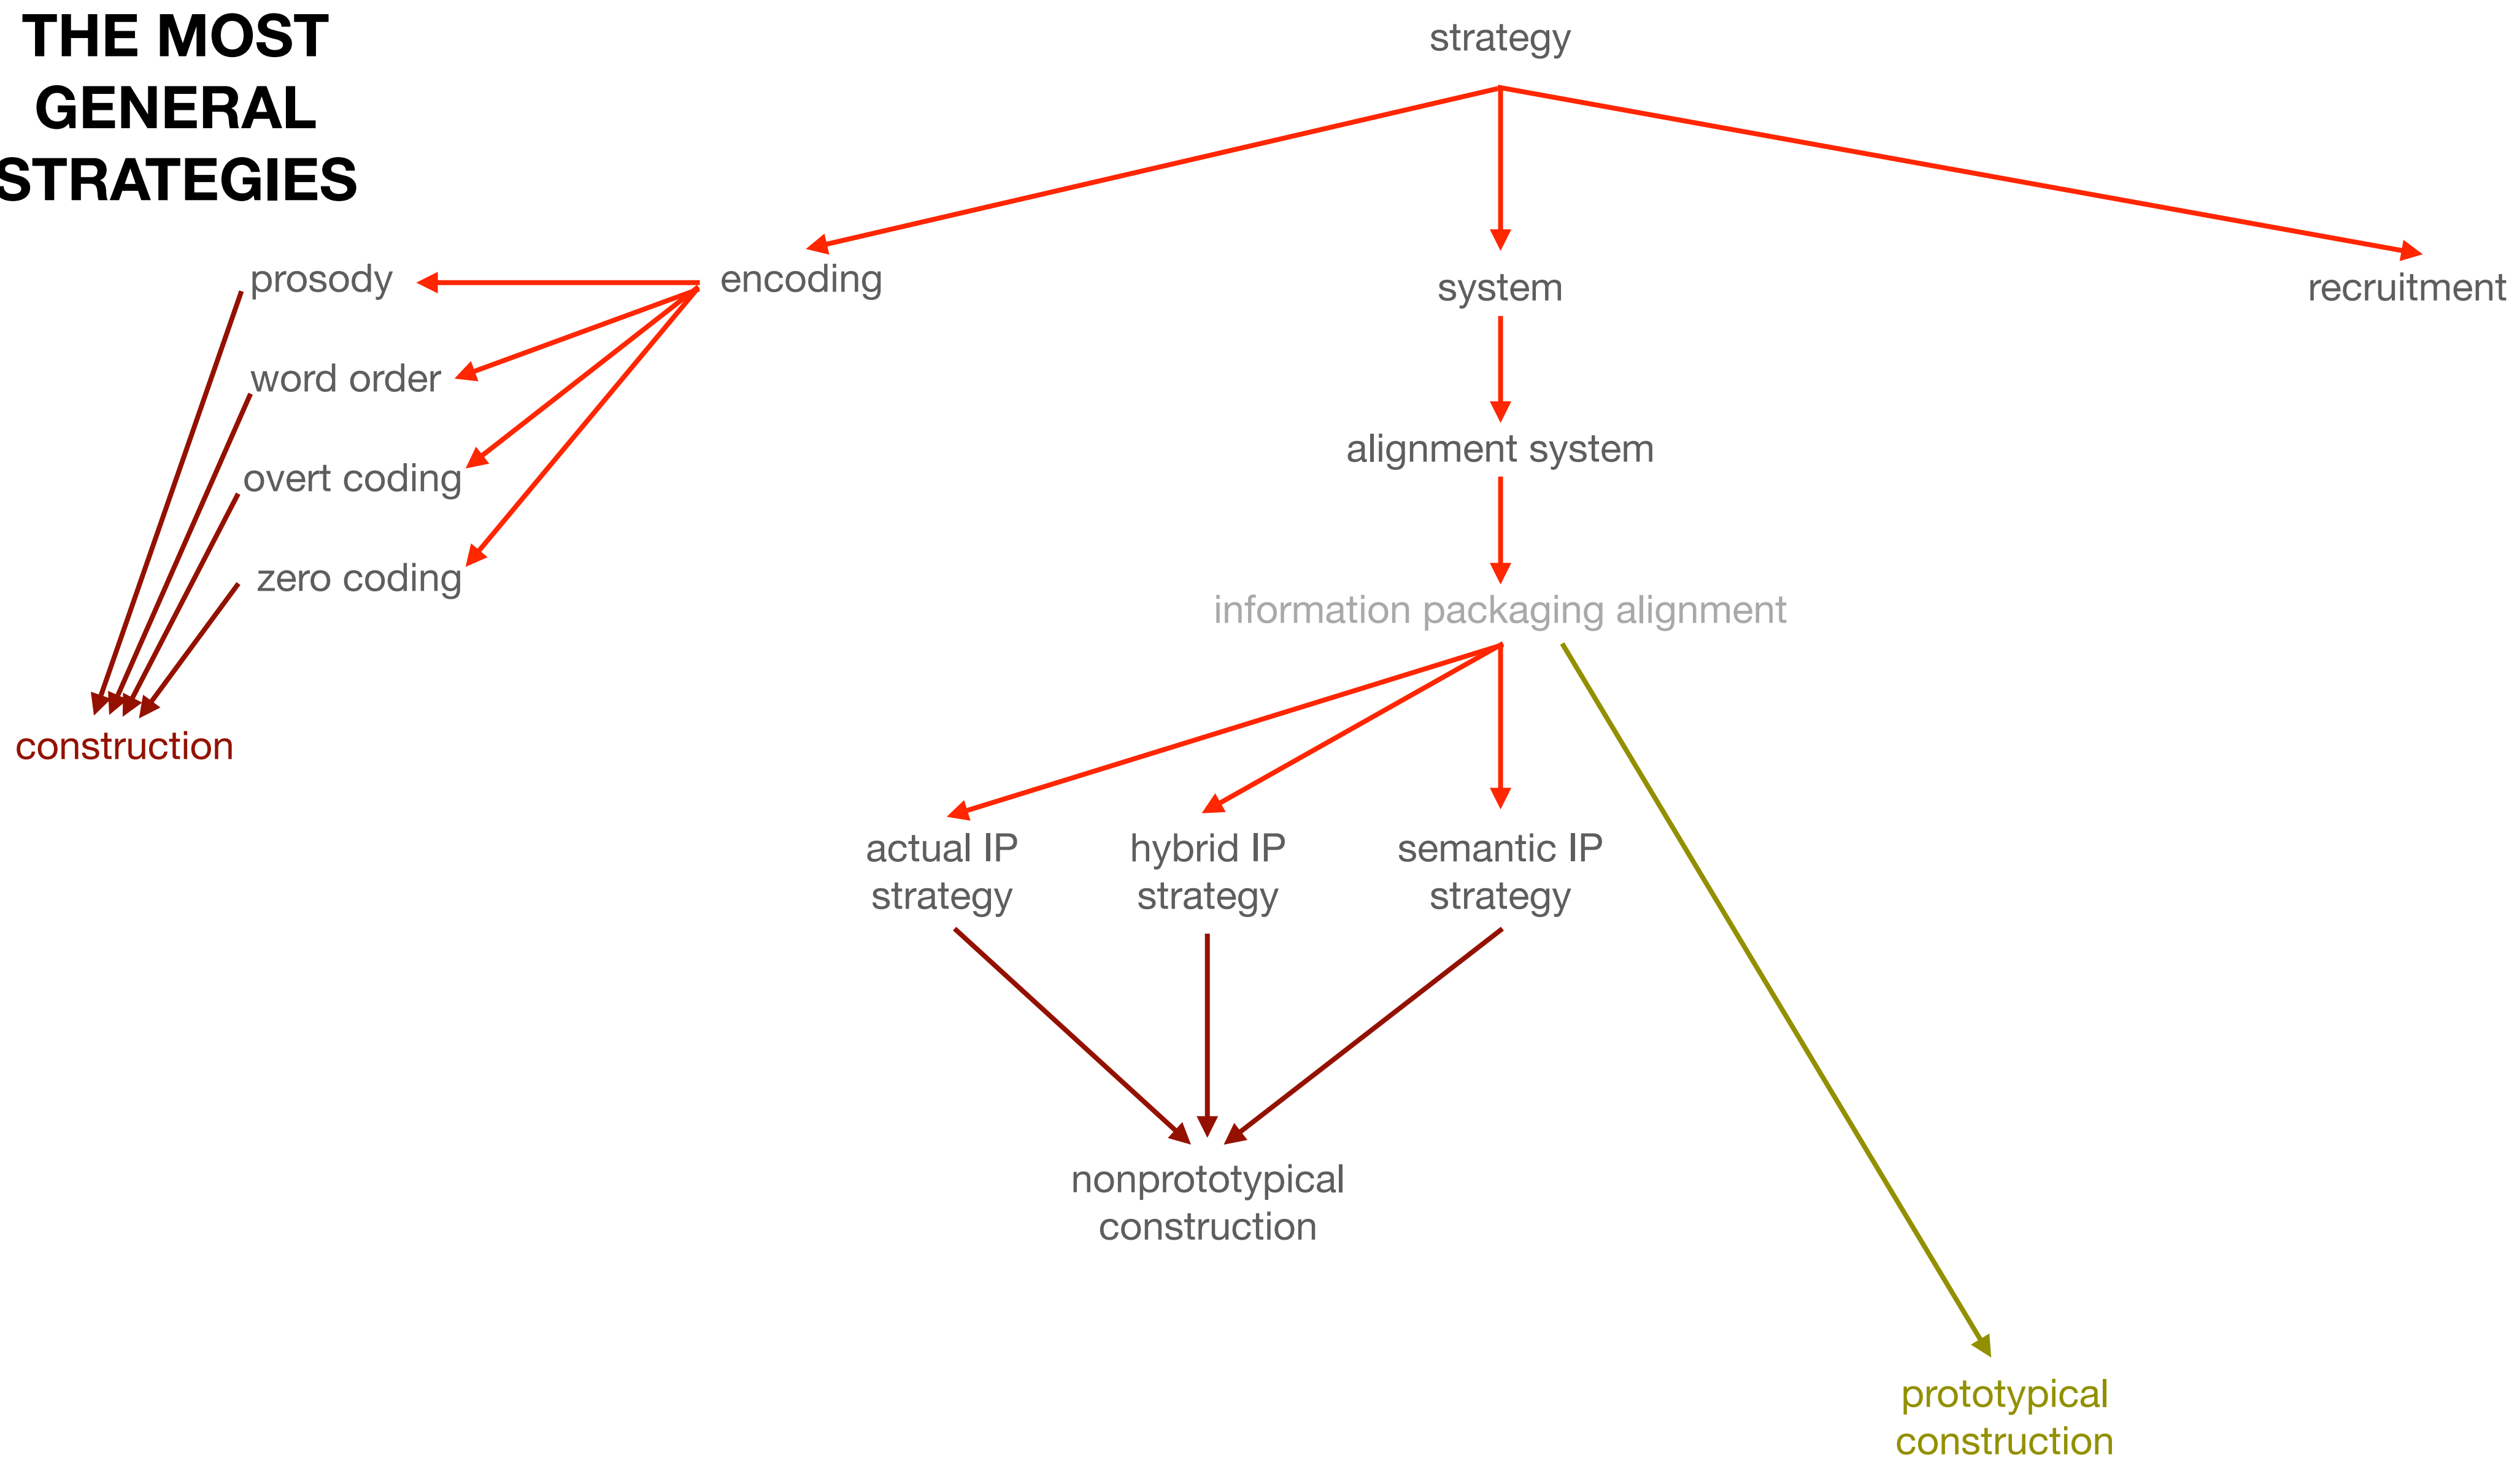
THE MOST GENERAL STRATEGIES

strategy

encoding

system

recruitment

prosody

word order

overt coding

zero coding

construction

alignment system

information packaging alignment

actual IP strategy

hybrid IP strategy

semantic IP strategy

nonprototypical construction

prototypical construction